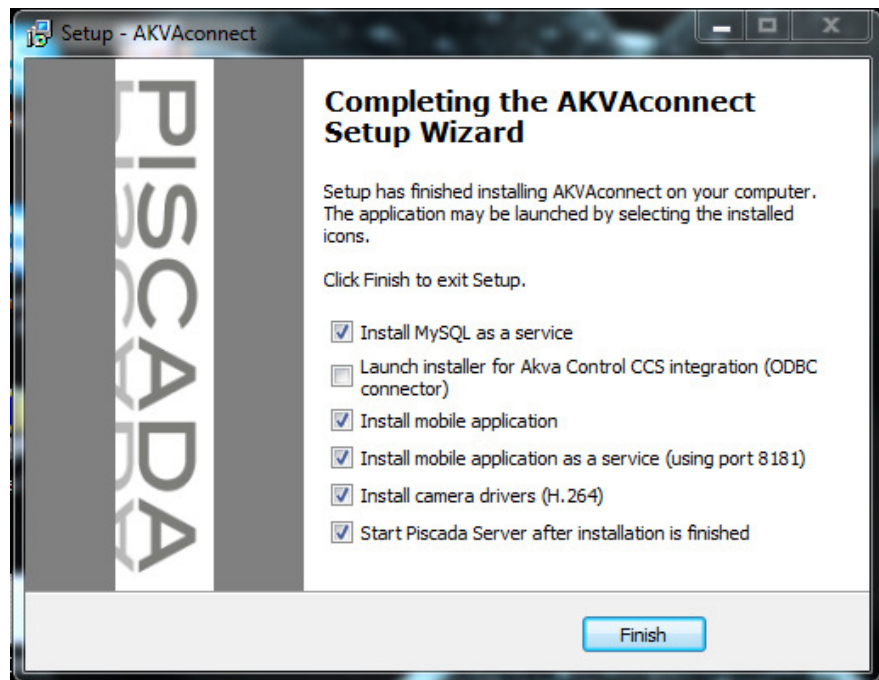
Setup - AKVAconnect

PISCADA

Completing the AKVAconnect Setup Wizard

Setup has finished installing AKVAconnect on your computer. The application may be launched by selecting the installed icons.

Click Finish to exit Setup.

Install MySQL as a service

Launch installer for Akva Control CCS integration (ODBC connector)

Install mobile application

Install mobile application as a service (using port 8181)

Install camera drivers (H.264)

Start Piscada Server after installation is finished

Finish